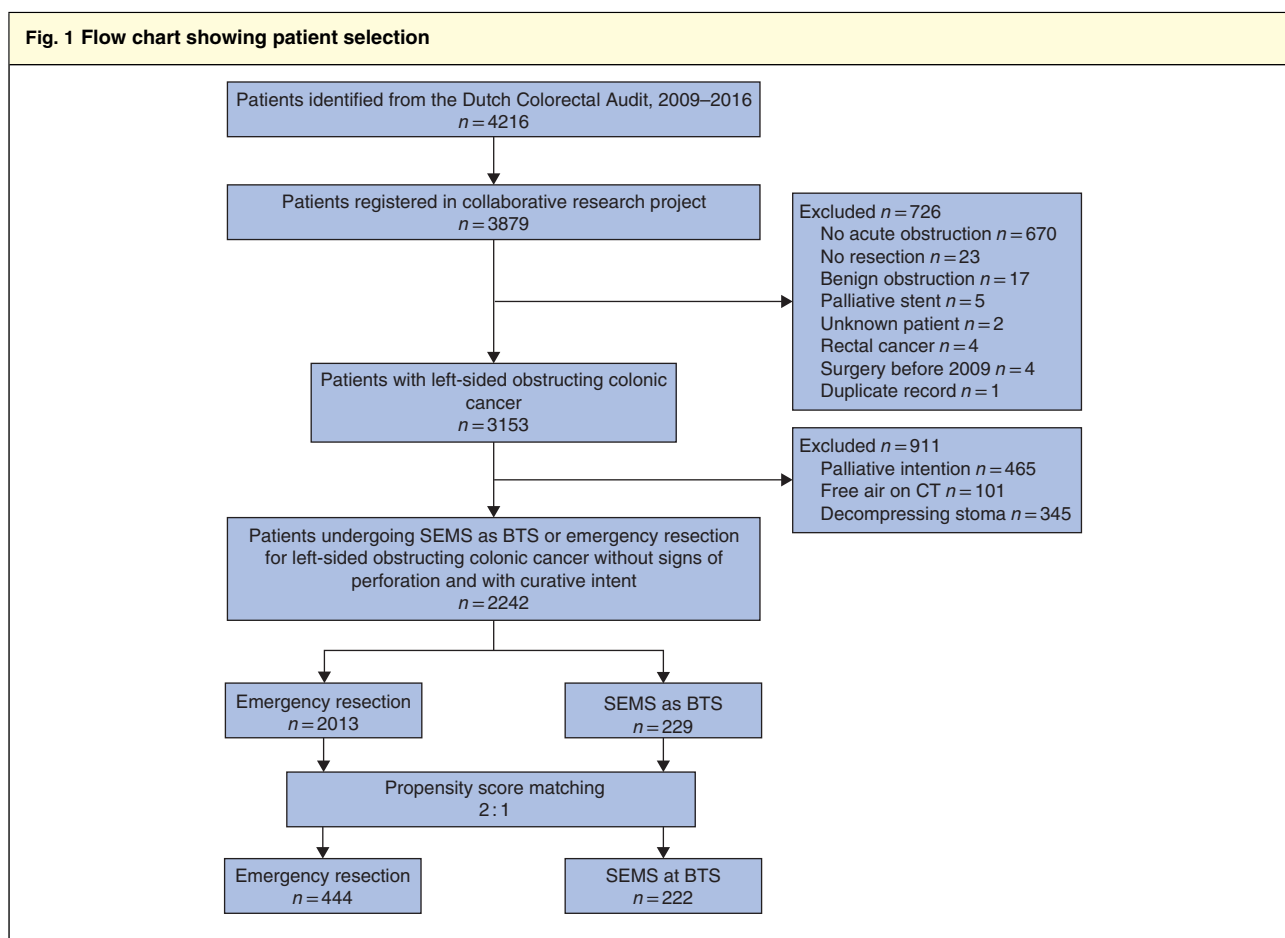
Fig. 1 Flow chart showing patient selection

Patients identified from the Dutch Colorectal Audit, 2009–2016
$n = 4216$

Patients registered in collaborative research project
$n = 3879$

Excluded $n = 726$
No acute obstruction $n = 670$
No resection $n = 23$
Benign obstruction $n = 17$
Palliative stent $n = 5$
Unknown patient $n = 2$
Rectal cancer $n = 4$
Surgery before 2009 $n = 4$
Duplicate record $n = 1$

Patients with left-sided obstructing colonic cancer
$n = 3153$

Excluded $n = 911$
Palliative intention $n = 465$
Free air on CT $n = 101$
Decompressing stoma $n = 345$

Patients undergoing SEMS as BTS or emergency resection for left-sided obstructing colonic cancer without signs of perforation and with curative intent
$n = 2242$

Emergency resection
$n = 2013$

SEMS as BTS
$n = 229$

Propensity score matching
2 : 1

Emergency resection
$n = 444$

SEMS at BTS
$n = 222$